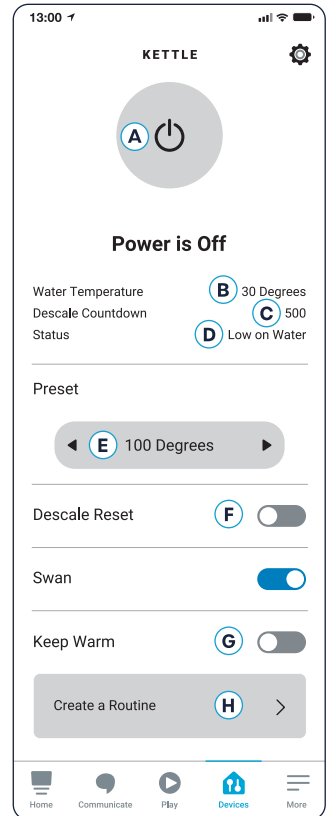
13:00

KETTLE

A

Power is Off

Water Temperature B 30 Degrees
Descale Countdown C 500
Status D Low on Water

Preset

E 100 Degrees

Descale Reset F

Swan

Keep Warm G

Create a Routine H

Home Communicate Play Devices More